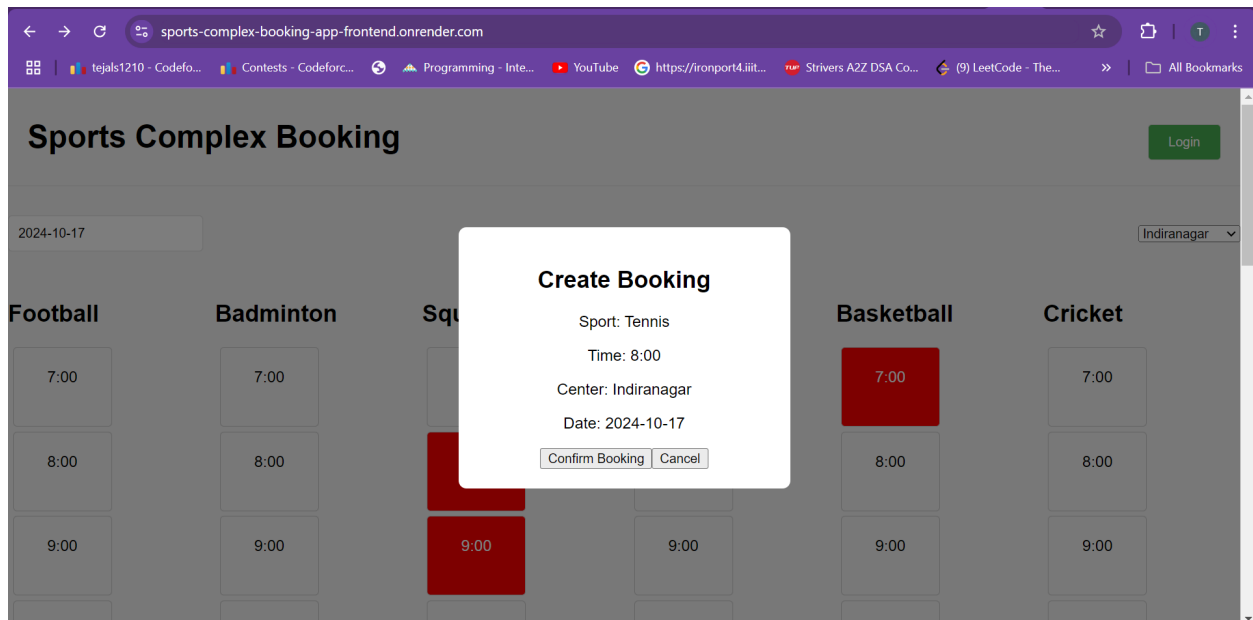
sports-complex-booking-app-frontend.onrender.com

tejals1210 - Codefo... Contests - Codeforc... Programming - Inte... YouTube https://ironport4.iiit... Strivers A2Z DSA Co... (9) LeetCode - The... » All Bookmarks

Sports Complex Booking

Login

2024-10-17

Indiranagar

Football

7:00

8:00

9:00

Badminton

7:00

8:00

9:00

Squ

9:00

9:00

Basketball

7:00

8:00

9:00

Cricket

7:00

8:00

9:00

Create Booking

Sport: Tennis

Time: 8:00

Center: Indiranagar

Date: 2024-10-17

Confirm Booking Cancel